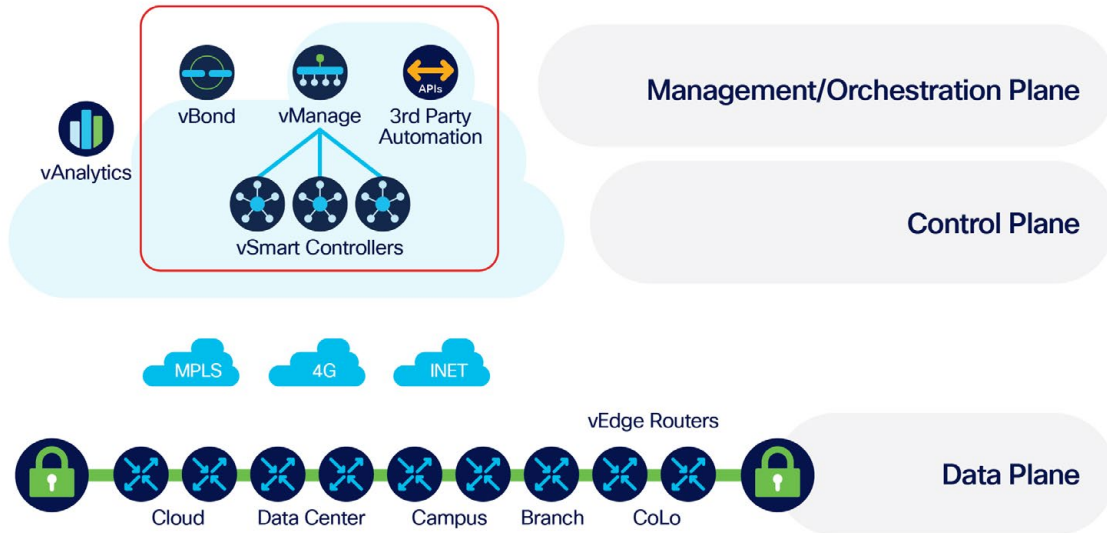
vBond

vManage

APIs

3rd Party Automation

vAnalytics

vSmart Controllers

Management/Orchestration Plane

Control Plane

MPLS

4G

INET

vEdge Routers

Data Plane

Cloud

Data Center

Campus

Branch

CoLo